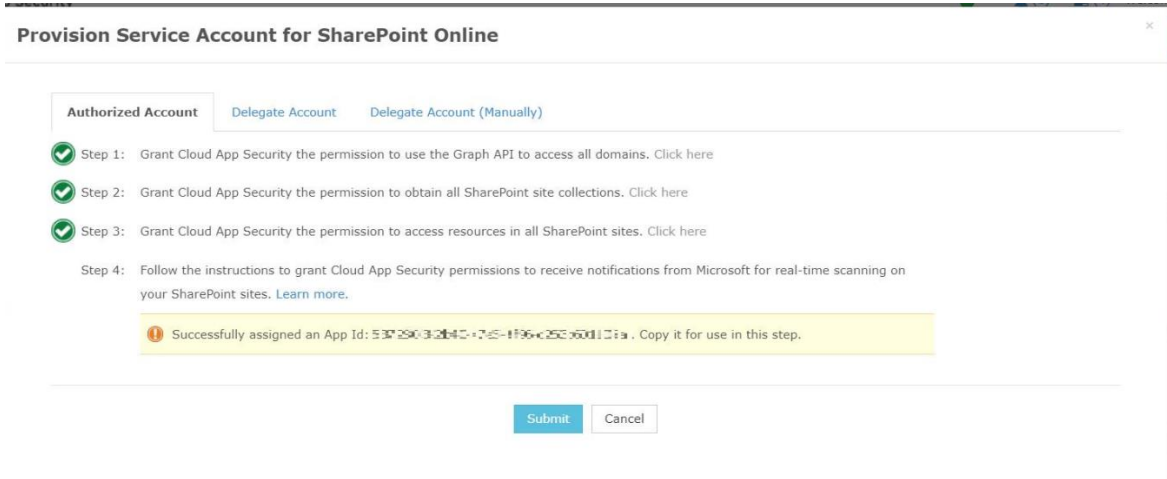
Provision Service Account for SharePoint Online

×

Authorized Account | Delegate Account | Delegate Account (Manually)

Step 1: Grant Cloud App Security the permission to use the Graph API to access all domains. Click here

Step 2: Grant Cloud App Security the permission to obtain all SharePoint site collections. Click here

Step 3: Grant Cloud App Security the permission to access resources in all SharePoint sites. Click here

Step 4: Follow the instructions to grant Cloud App Security permissions to receive notifications from Microsoft for real-time scanning on your SharePoint sites. Learn more.

Successfully assigned an App Id: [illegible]. Copy it for use in this step.

Submit Cancel